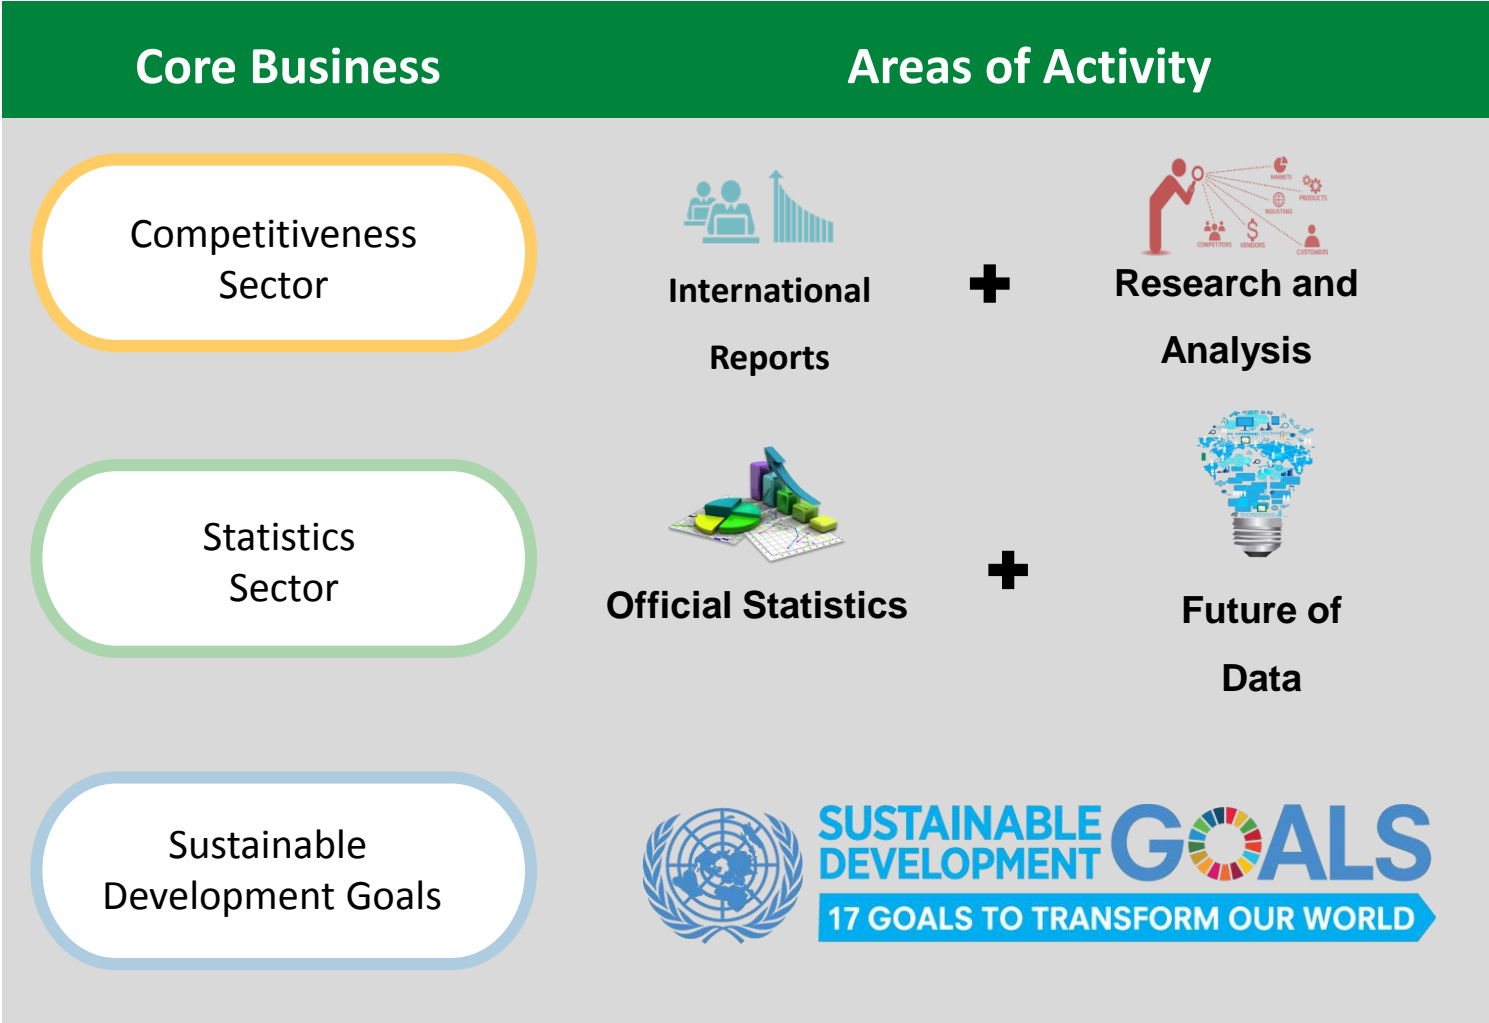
Core Business

Areas of Activity

Competitiveness Sector

International Reports

Research and Analysis

MARKETS
PRODUCTS
INDUSTRIES
COMPETITORS
VENDORS
CUSTOMERS

Statistics Sector

Official Statistics

Future of Data

Sustainable Development Goals

SUSTAINABLE DEVELOPMENT GOALS

17 GOALS TO TRANSFORM OUR WORLD